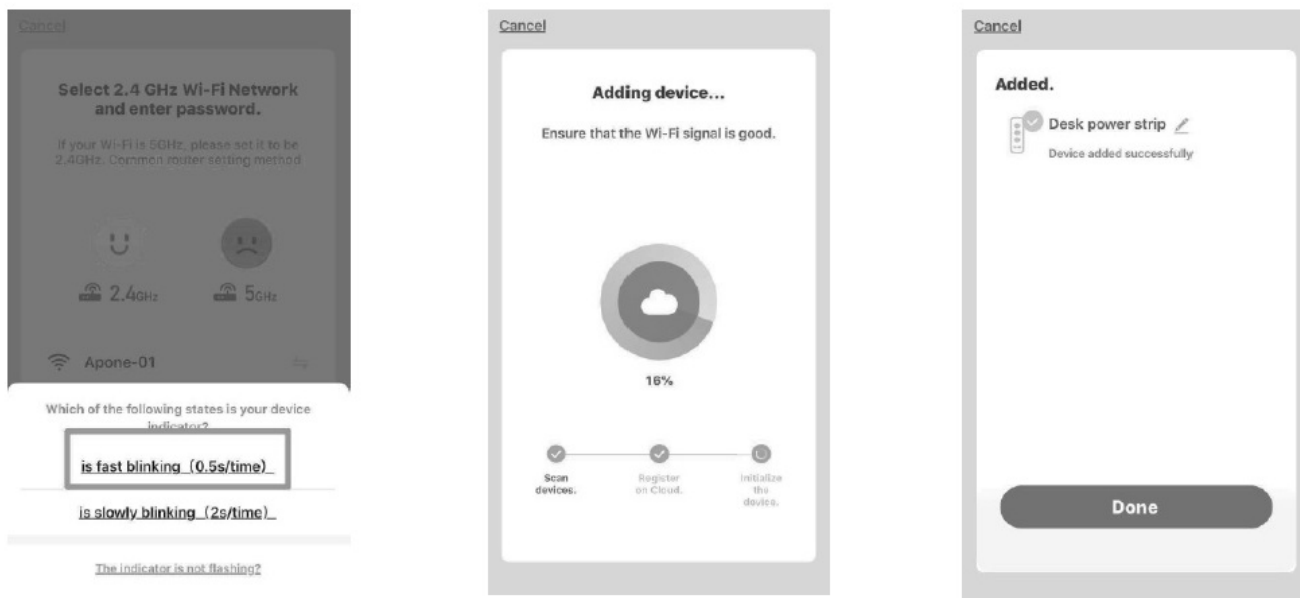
Cancel

Select 2.4 GHz Wi-Fi Network and enter password.

If your Wi-Fi is 5GHz, please set it to be 2.4GHz. Common router setting method

2.4GHz

5GHz

Apone-01

Which of the following states is your device indicator?

is fast blinking (0.5s/time)

is slowly blinking (2s/time)

The indicator is not flashing?

Cancel

Adding device...

Ensure that the Wi-Fi signal is good.

16%

Scan devices.

Register on Cloud.

Initialize the device.

Cancel

Added.

Desk power strip

Device added successfully

Done